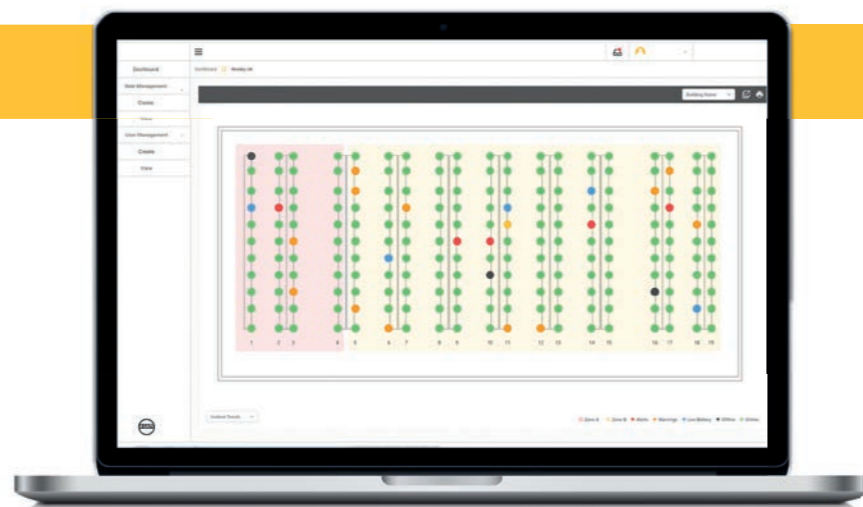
Dashboard

Site Management

Create

View

User Management

Create

View

Dashboard

Building Name

1 2 3 4 5 6 7 8 9 10 11 12 13 14 15 16 17 18 19

Zone A Zone B Alerts Warnings Low Battery Offline Online